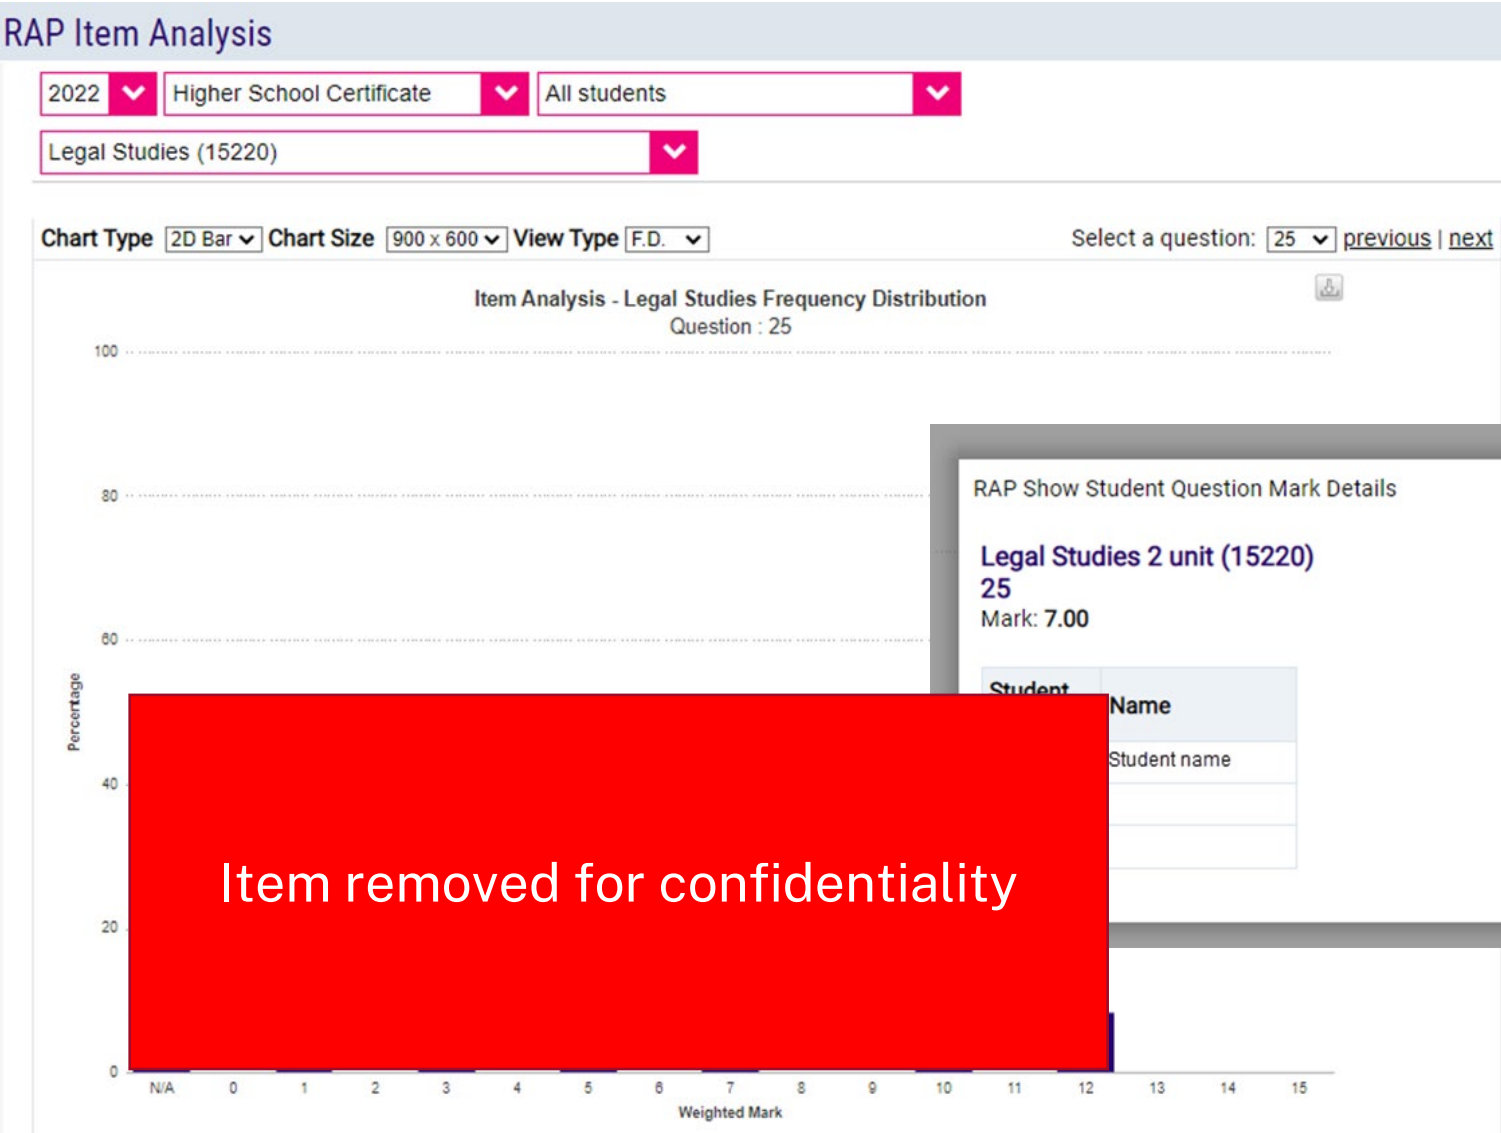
RAP Item Analysis

2022
Higher School Certificate
All students
Legal Studies (15220)

Chart Type 2D Bar Chart Size 900 x 600 View Type F.D.
Select a question: 25 previous | next

Item Analysis - Legal Studies Frequency Distribution
Question : 25

100
80
60
40
20
0
Percentage

N/A 0 1 2 3 4 5 6 7 8 9 10 11 12 13 14 15
Weighted Mark

RAP Show Student Question Mark Details

Legal Studies 2 unit (15220)
25
Mark: 7.00

| Student | Name |
|---|---|
| | Student name |
| | |
| | |

Item removed for confidentiality